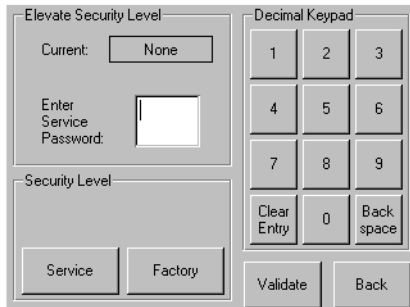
Elevate Security Level

Current: None

Enter Service Password:

Security Level

Service Factory

Decimal Keypad

| 1 | 2 | 3 |
|---|---|---|
| 4 | 5 | 6 |
| 7 | 8 | 9 |
| Clear Entry | 0 | Back space |

Validate Back